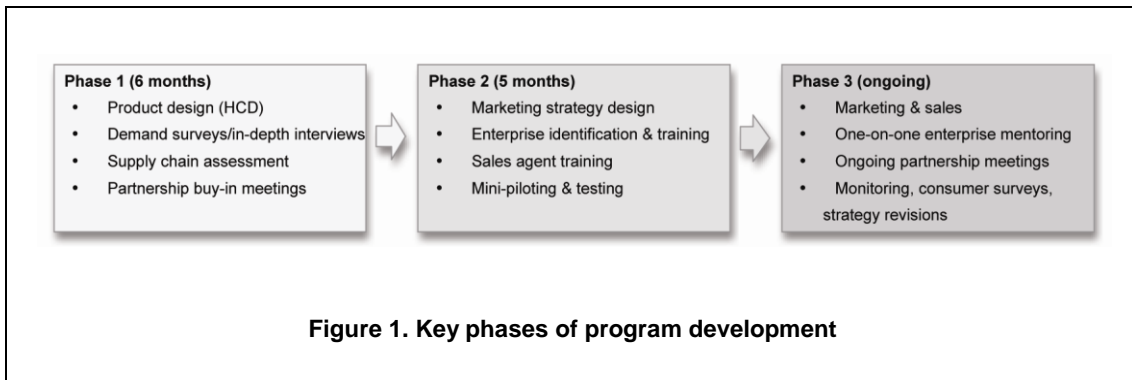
Phase 1 (6 months)
- Product design (HCD)
- Demand surveys/in-depth interviews
- Supply chain assessment
- Partnership buy-in meetings

Phase 2 (5 months)
- Marketing strategy design
- Enterprise identification & training
- Sales agent training
- Mini-piloting & testing

Phase 3 (ongoing)
- Marketing & sales
- One-on-one enterprise mentoring
- Ongoing partnership meetings
- Monitoring, consumer surveys, strategy revisions

Figure 1. Key phases of program development